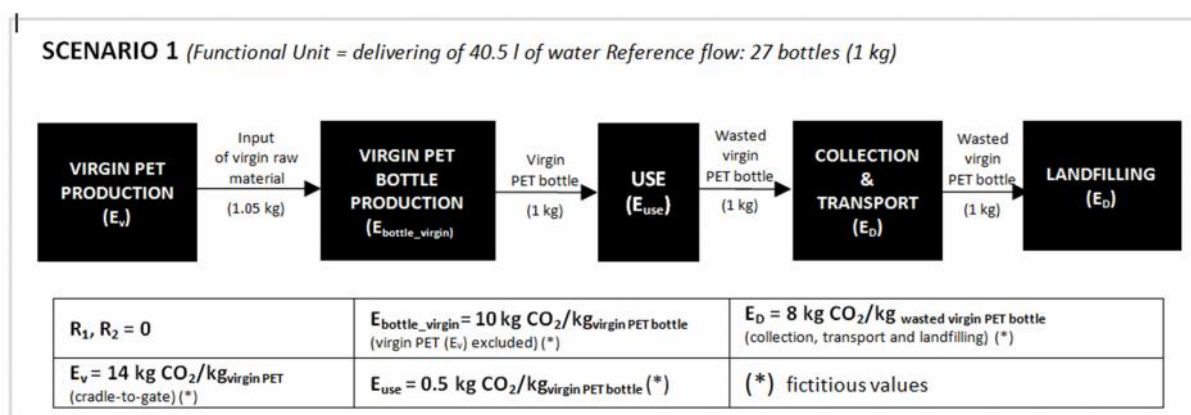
SCENARIO 1 *(Functional Unit = delivering of 40.5 l of water Reference flow: 27 bottles (1 kg)*

VIRGIN PET PRODUCTION ($E_v$)

Input of virgin raw material (1.05 kg)

VIRGIN PET BOTTLE PRODUCTION ($E_{bottle\_virgin}$)

Virgin PET bottle (1 kg)

USE ($E_{use}$)

Wasted virgin PET bottle (1 kg)

COLLECTION & TRANSPORT ($E_D$)

Wasted virgin PET bottle (1 kg)

LANDFILLING ($E_D$)

| $R_1$, $R_2$ = 0 | $E_{bottle\_virgin}$ = 10 kg $CO_2$/$kg_{virgin\ PET\ bottle}$ (virgin PET ($E_v$) excluded) (*) | $E_D$ = 8 kg $CO_2$/kg $_{wasted\ virgin\ PET\ bottle}$ (collection, transport and landfilling) (*) |
|---|---|---|
| $E_v$ = 14 kg $CO_2$/$kg_{virgin\ PET}$ (cradle-to-gate) (*) | $E_{use}$ = 0.5 kg $CO_2$/$kg_{virgin\ PET\ bottle}$ (*) | (*) fictitious values |